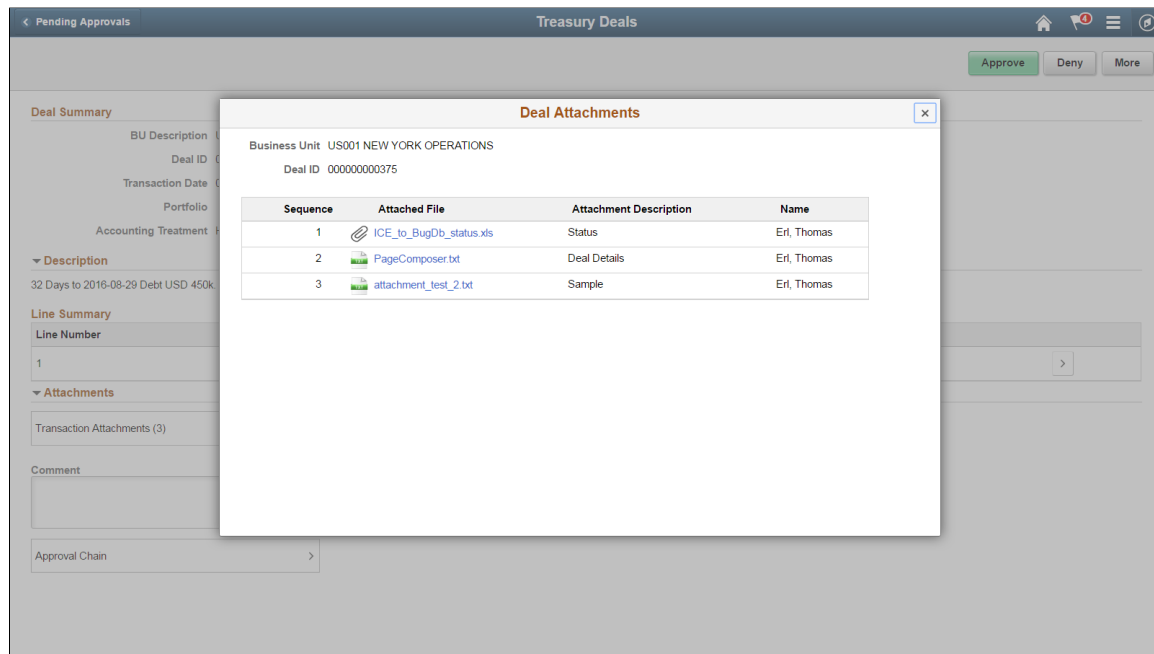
< Pending Approvals

Treasury Deals

4

Approve Deny More

Deal Summary

BU Description U

Deal ID 0

Transaction Date 0

Portfolio

Accounting Treatment H

▾ Description

32 Days to 2016-08-29 Debt USD 450k

Line Summary

Line Number

1

▾ Attachments

Transaction Attachments (3)

Comment

Approval Chain >

Deal Attachments

Business Unit US001 NEW YORK OPERATIONS

Deal ID 000000000375

| Sequence | Attached File | Attachment Description | Name |
|---|---|---|---|
| 1 | ICE_to_BugDb_status.xls | Status | Erl, Thomas |
| 2 | PageComposer.txt | Deal Details | Erl, Thomas |
| 3 | attachment_test_2.txt | Sample | Erl, Thomas |